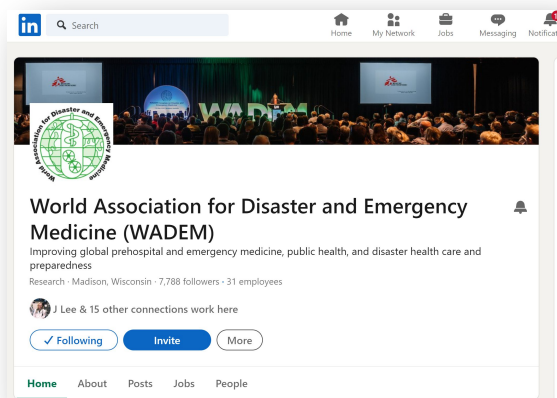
in Search

Home My Network Jobs Messaging Notificat

WADEM

World Association for Disaster and Emergency Medicine

World Association for Disaster and Emergency Medicine (WADEM)

Improving global prehospital and emergency medicine, public health, and disaster health care and preparedness

Research · Madison, Wisconsin · 7,788 followers · 31 employees

J Lee & 15 other connections work here

✓ Following Invite More

Home About Posts Jobs People